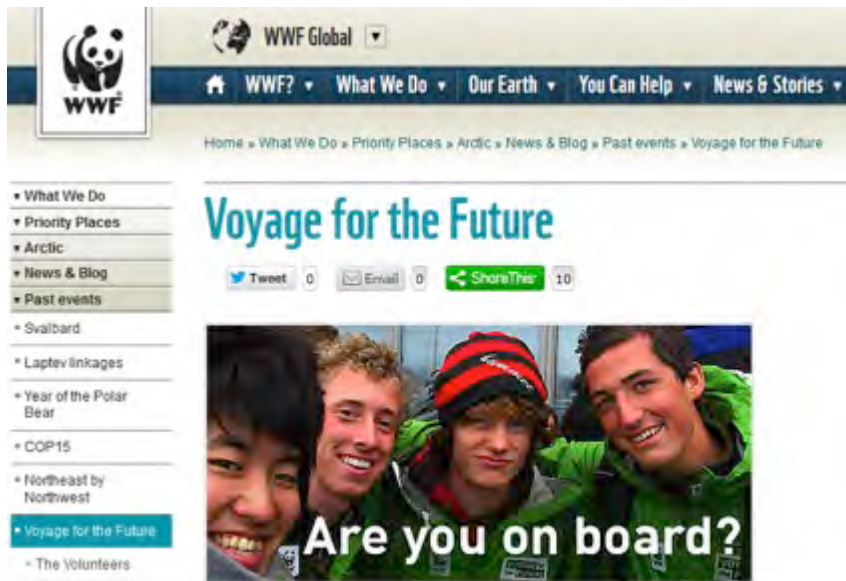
WWF

WWF Global

WWF? ▾ What We Do ▾ Our Earth ▾ You Can Help ▾ News & Stories ▾

Home » What We Do » Priority Places » Arctic » News & Blog » Past events » Voyage for the Future

▾ What We Do
▾ Priority Places
▾ Arctic
▾ News & Blog
▾ Past events
» Svalbard
» Laptev linkages
» Year of the Polar Bear
» COP15
» Northeast by Northwest
» Voyage for the Future
» The Volunteers

Voyage for the Future

Tweet 0 Email 0 ShareThis 10

Are you on board?